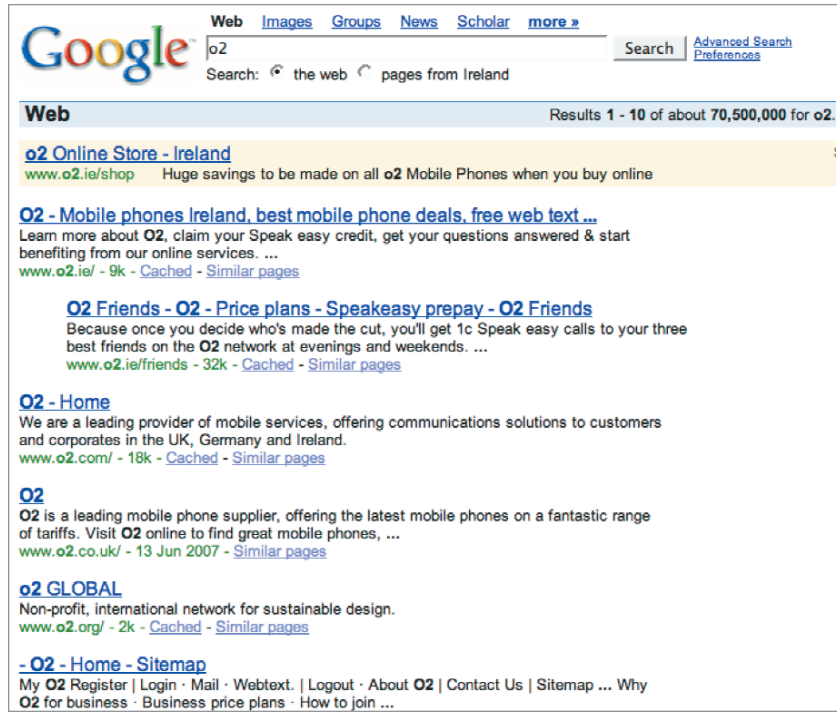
Google

Web Images Groups News Scholar more »

o2

Search

Advanced Search
Preferences

Search: the web pages from Ireland

Web

Results 1 - 10 of about 70,500,000 for o2.

o2 Online Store - Ireland
www.o2.ie/shop Huge savings to be made on all o2 Mobile Phones when you buy online

O2 - Mobile phones Ireland, best mobile phone deals, free web text ...
Learn more about O2, claim your Speak easy credit, get your questions answered & start benefiting from our online services. ...
www.o2.ie/ - 9k - Cached - Similar pages

O2 Friends - O2 - Price plans - Speakeasy prepay - O2 Friends
Because once you decide who's made the cut, you'll get 1c Speak easy calls to your three best friends on the O2 network at evenings and weekends. ...
www.o2.ie/friends - 32k - Cached - Similar pages

O2 - Home
We are a leading provider of mobile services, offering communications solutions to customers and corporates in the UK, Germany and Ireland.
www.o2.com/ - 18k - Cached - Similar pages

O2
O2 is a leading mobile phone supplier, offering the latest mobile phones on a fantastic range of tariffs. Visit O2 online to find great mobile phones, ...
www.o2.co.uk/ - 13 Jun 2007 - Similar pages

o2 GLOBAL
Non-profit, international network for sustainable design.
www.o2.org/ - 2k - Cached - Similar pages

- O2 - Home - Sitemap
My O2 Register | Login · Mail · Webtext. | Logout · About O2 | Contact Us | Sitemap ... Why O2 for business · Business price plans · How to join ...